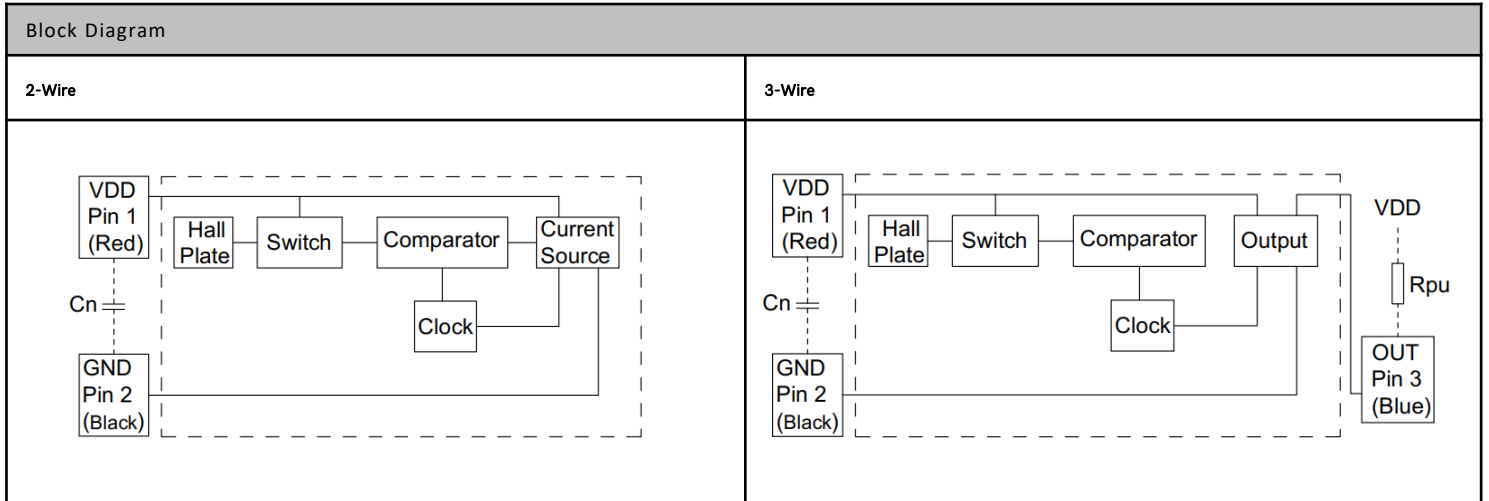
Block Diagram

| 2-Wire | 3-Wire |
|---|---|
| VDD Pin 1 (Red) Hall Plate Switch Comparator Current Source Cn Clock GND Pin 2 (Black) | VDD Pin 1 (Red) Hall Plate Switch Comparator Output VDD Rpu Cn Clock GND Pin 2 (Black) OUT Pin 3 (Blue) |